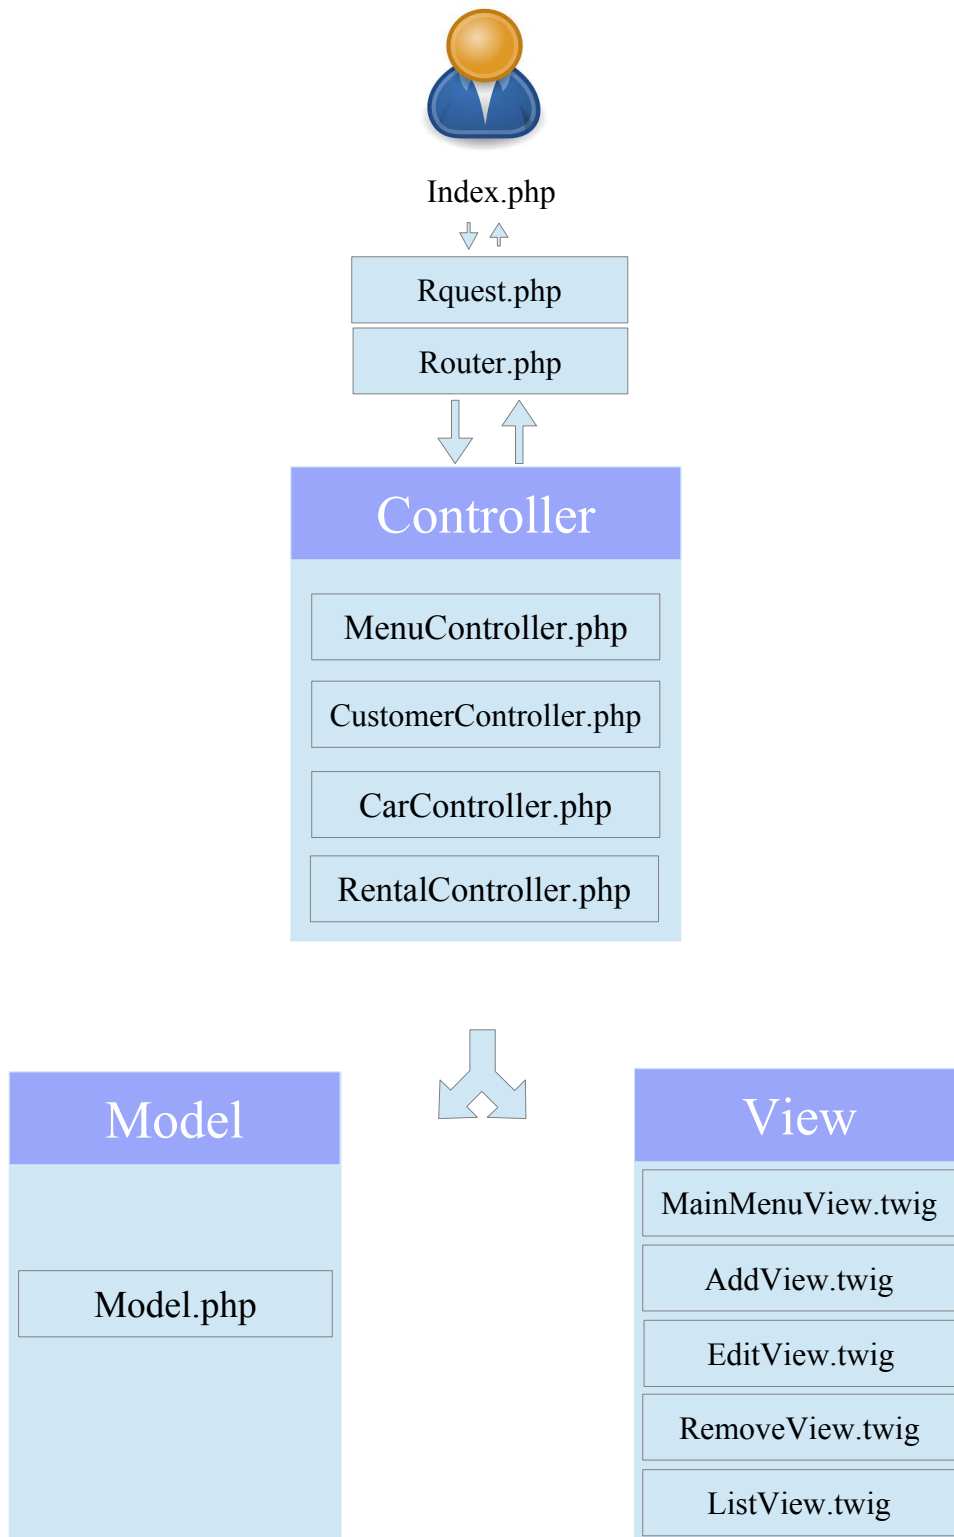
Index.php

Rquest.php

Router.php

Controller

MenuController.php

CustomerController.php

CarController.php

RentalController.php

Model

Model.php

View

MainMenuView.twig

AddView.twig

EditView.twig

RemoveView.twig

ListView.twig